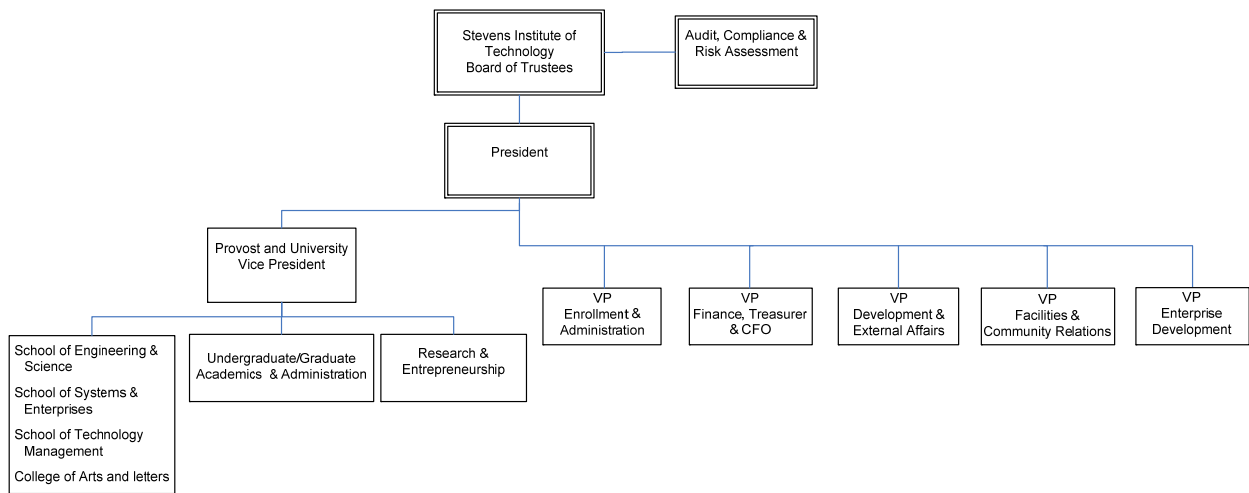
Stevens Institute of Technology Board of Trustees

Audit, Compliance & Risk Assessment

President

Provost and University Vice President

School of Engineering & Science

School of Systems & Enterprises

School of Technology Management

College of Arts and letters

Undergraduate/Graduate Academics & Administration

Research & Entrepreneurship

VP Enrollment & Administration

VP Finance, Treasurer & CFO

VP Development & External Affairs

VP Facilities & Community Relations

VP Enterprise Development